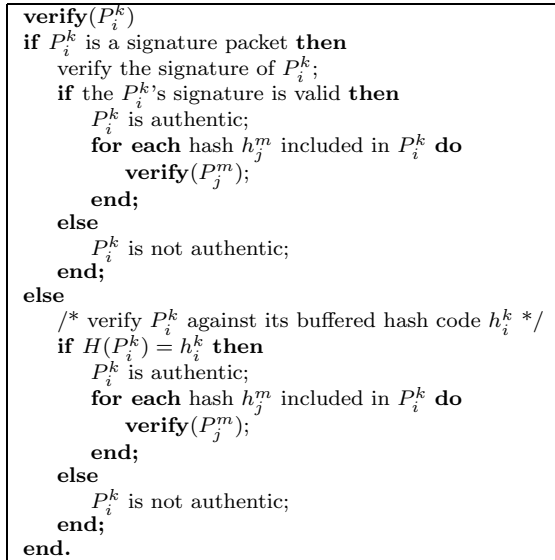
verify($P_i^k$)
if $P_i^k$ is a signature packet then
verify the signature of $P_i^k$;
if the $P_i^k$'s signature is valid then
$P_i^k$ is authentic;
for each hash $h_j^m$ included in $P_i^k$ do
verify($P_j^m$);
end;
else
$P_i^k$ is not authentic;
end;
else
/* verify $P_i^k$ against its buffered hash code $h_i^k$ */
if $H(P_i^k) = h_i^k$ then
$P_i^k$ is authentic;
for each hash $h_j^m$ included in $P_i^k$ do
verify($P_j^m$);
end;
else
$P_i^k$ is not authentic;
end;
end.